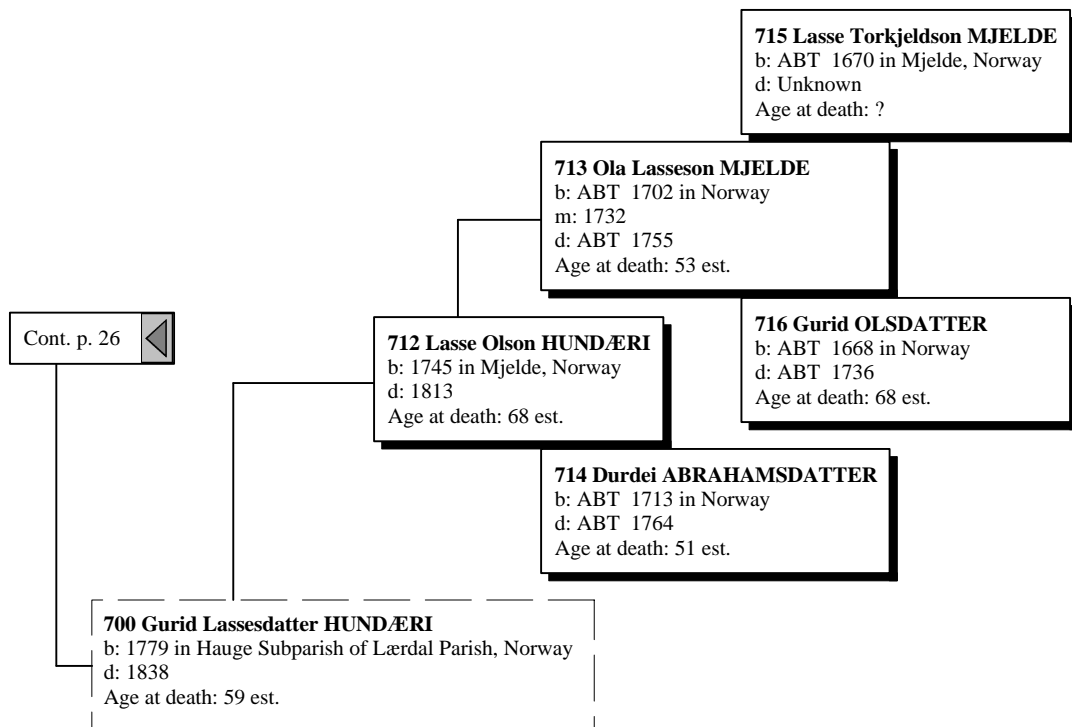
**715 Lasse Torkjeldson MJELDE**
b: ABT 1670 in Mjelde, Norway
d: Unknown
Age at death: ?

**713 Ola Lasseson MJELDE**
b: ABT 1702 in Norway
m: 1732
d: ABT 1755
Age at death: 53 est.

**716 Gurid OLSDATTER**
b: ABT 1668 in Norway
d: ABT 1736
Age at death: 68 est.

Cont. p. 26

**712 Lasse Olson HUNDÆRI**
b: 1745 in Mjelde, Norway
d: 1813
Age at death: 68 est.

**714 Durdei ABRAHAMSDATTER**
b: ABT 1713 in Norway
d: ABT 1764
Age at death: 51 est.

**700 Gurid Lassesdatter HUNDÆRI**
b: 1779 in Hauge Subparish of Lærdal Parish, Norway
d: 1838
Age at death: 59 est.